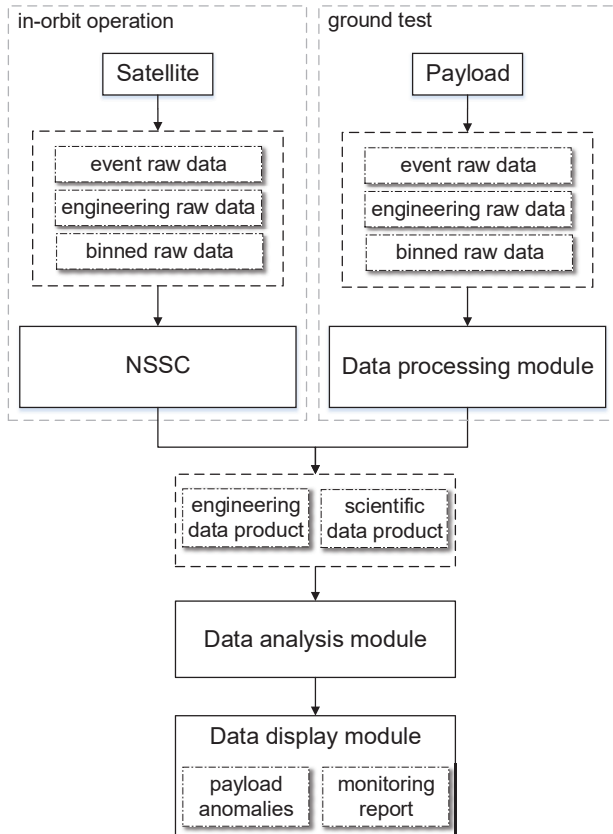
in-orbit operation

Satellite

event raw data

engineering raw data

binned raw data

NSSC

ground test

Payload

event raw data

engineering raw data

binned raw data

Data processing module

engineering data product

scientific data product

Data analysis module

Data display module

payload anomalies

monitoring report